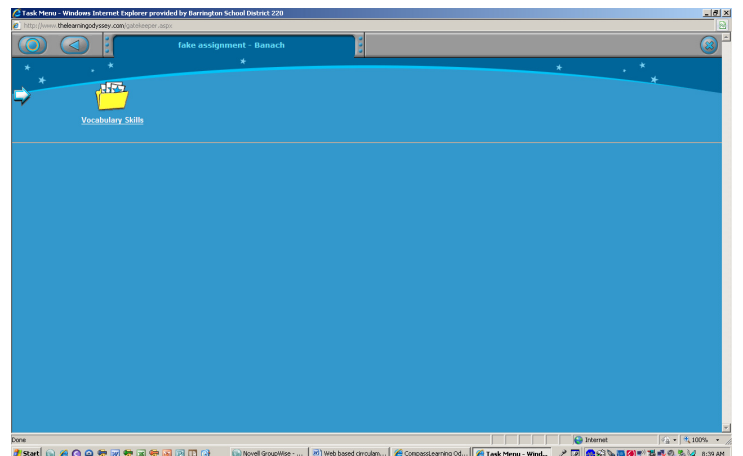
Task Menu - Windows Internet Explorer provided by Barrington School District 220

http://www.thelearningodyssey.com/gatekeeper.aspx

fake assignment - Banach

Vocabulary Skills

Done

Internet

100%

Start

Novell GroupWise - ...

Web based circulam...

CompassLearning Od...

Task Menu - Wind...

8:39 AM